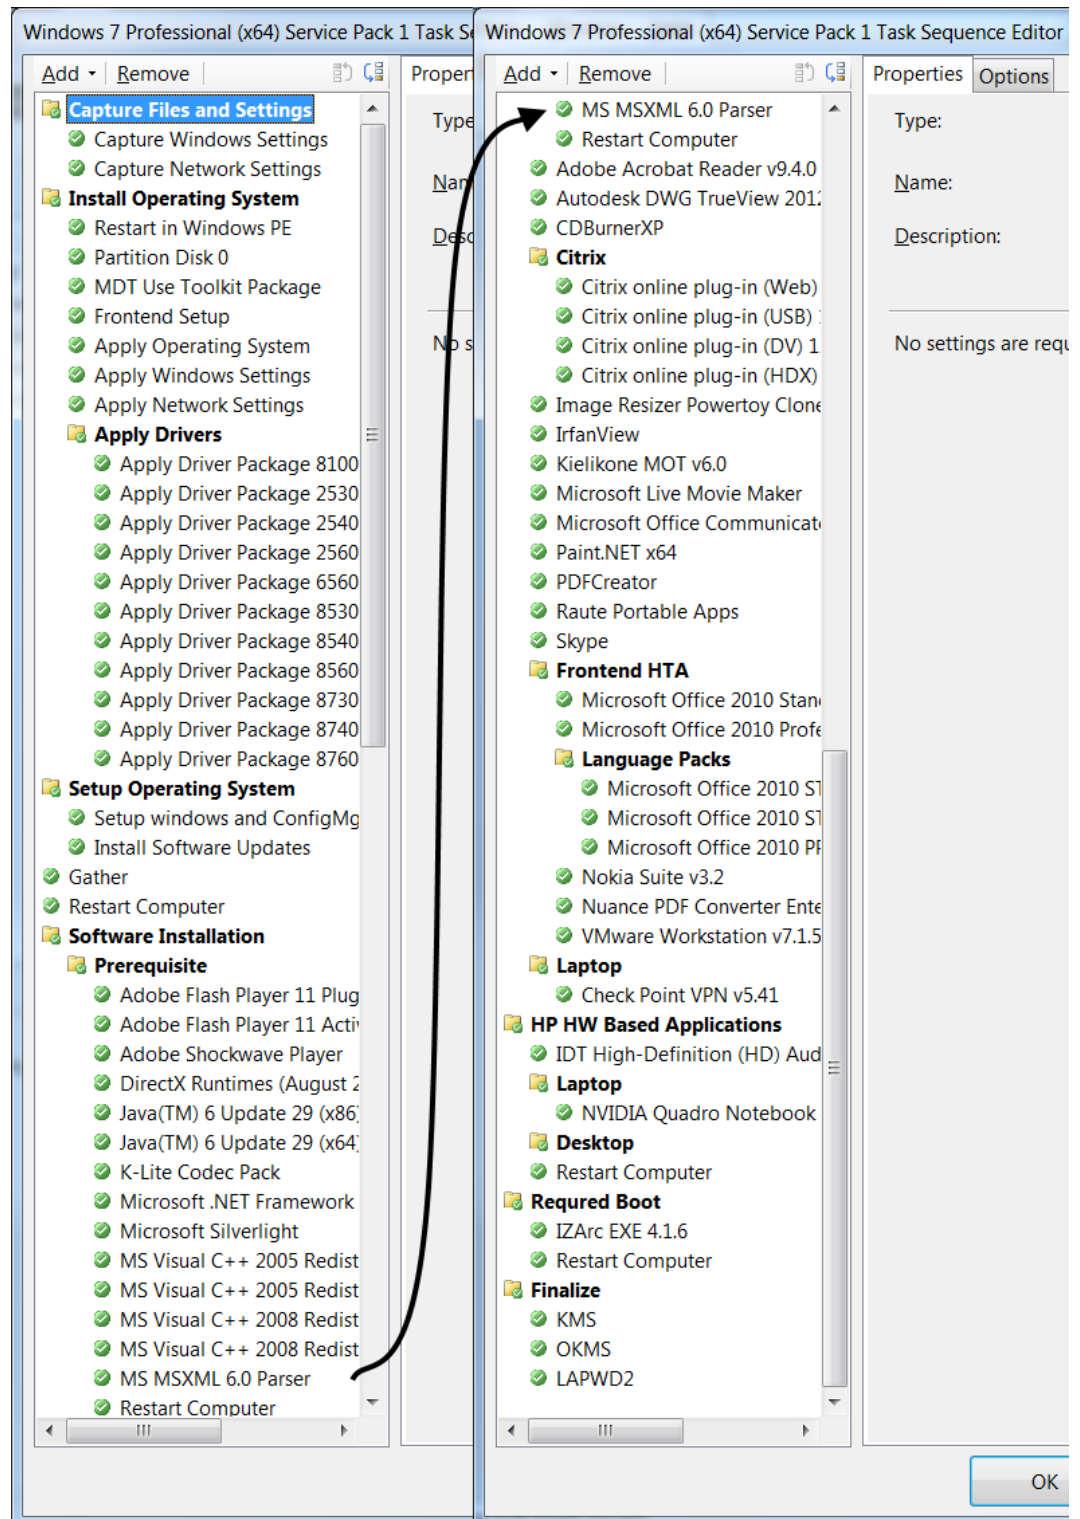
Windows 7 Professional (x64) Service Pack 1 Task Se

Add ▾ Remove

Capture Files and Settings
Capture Windows Settings
Capture Network Settings
Install Operating System
Restart in Windows PE
Partition Disk 0
MDT Use Toolkit Package
Frontend Setup
Apply Operating System
Apply Windows Settings
Apply Network Settings
Apply Drivers
Apply Driver Package 8100
Apply Driver Package 2530
Apply Driver Package 2540
Apply Driver Package 2560
Apply Driver Package 6560
Apply Driver Package 8530
Apply Driver Package 8540
Apply Driver Package 8560
Apply Driver Package 8730
Apply Driver Package 8740
Apply Driver Package 8760
Setup Operating System
Setup windows and ConfigMg
Install Software Updates
Gather
Restart Computer
Software Installation
Prerequisite
Adobe Flash Player 11 Plug
Adobe Flash Player 11 Acti
Adobe Shockwave Player
DirectX Runtimes (August 2
Java(TM) 6 Update 29 (x86)
Java(TM) 6 Update 29 (x64)
K-Lite Codec Pack
Microsoft .NET Framework
Microsoft Silverlight
MS Visual C++ 2005 Redist
MS Visual C++ 2005 Redist
MS Visual C++ 2008 Redist
MS Visual C++ 2008 Redist
MS MSXML 6.0 Parser
Restart Computer

Proper
Type
Nam
Desc
No s

Windows 7 Professional (x64) Service Pack 1 Task Sequence Editor

Add ▾ Remove

MS MSXML 6.0 Parser
Restart Computer
Adobe Acrobat Reader v9.4.0
Autodesk DWG TrueView 2012
CDBurnerXP
Citrix
Citrix online plug-in (Web)
Citrix online plug-in (USB)
Citrix online plug-in (DV) 1
Citrix online plug-in (HDX)
Image Resizer Powertoy Clone
IrfanView
Kielikone MOT v6.0
Microsoft Live Movie Maker
Microsoft Office Communicat
Paint.NET x64
PDFCreator
Raute Portable Apps
Skype
Frontend HTA
Microsoft Office 2010 Stan
Microsoft Office 2010 Profe
Language Packs
Microsoft Office 2010 SI
Microsoft Office 2010 SI
Microsoft Office 2010 PI
Nokia Suite v3.2
Nuance PDF Converter Ente
VMware Workstation v7.1.5
Laptop
Check Point VPN v5.41
HP HW Based Applications
IDT High-Definition (HD) Aud
Laptop
NVIDIA Quadro Notebook
Desktop
Restart Computer
Requred Boot
IZArc EXE 4.1.6
Restart Computer
Finalize
KMS
OKMS
LAPWD2

Properties Options
Type:
Name:
Description:
No settings are requ

OK